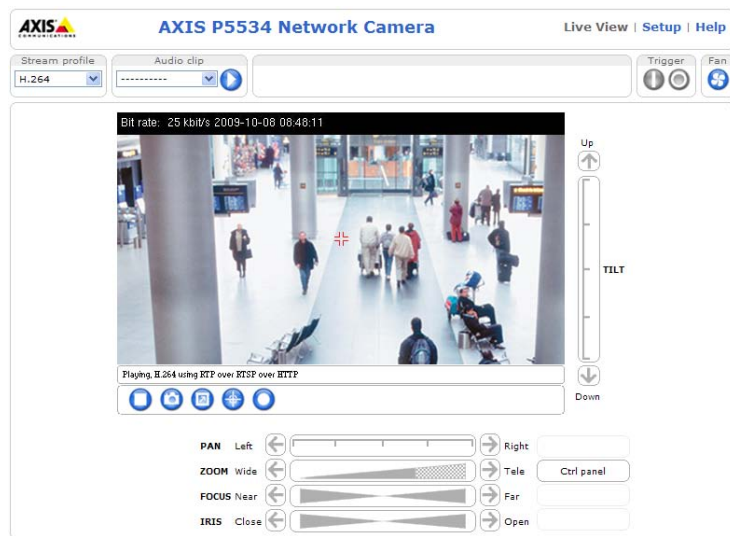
AXIS COMMUNICATIONS

AXIS P5534 Network Camera

Live View | Setup | Help

Stream profile
H.264

Audio clip
----------

Trigger

Fan

Bit rate: 25 kbit/s 2009-10-08 08:48:11

Playing, H.264 using RTP over RTSP over HTTP

Up

TILT

Down

PAN Left Right

ZOOM Wide Tele

Ctrl panel

FOCUS Near Far

IRIS Close Open